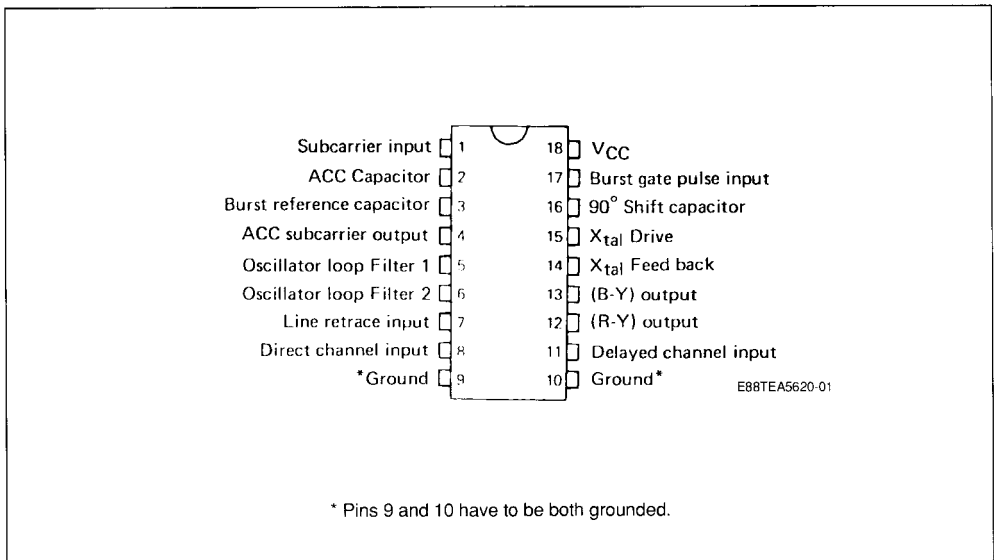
Subcarrier input 1
ACC Capacitor 2
Burst reference capacitor 3
ACC subcarrier output 4
Oscillator loop Filter 1 5
Oscillator loop Filter 2 6
Line retrace input 7
Direct channel input 8
*Ground 9

18 $V_{CC}$
17 Burst gate pulse input
16 $90^\circ$ Shift capacitor
15 $X_{tal}$ Drive
14 $X_{tal}$ Feed back
13 (B-Y) output
12 (R-Y) output
11 Delayed channel input
10 Ground*

E88TEA5620-01

* Pins 9 and 10 have to be both grounded.